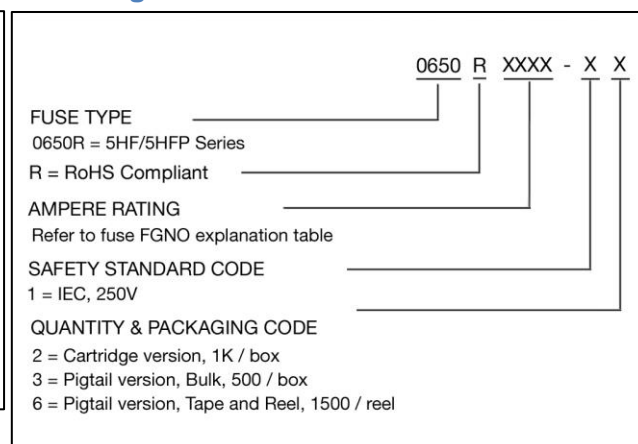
0650 R XXXX - X X

FUSE TYPE
0650R = 5HF/5HFP Series

R = RoHS Compliant

AMPERE RATING
Refer to fuse FGNO explanation table

SAFETY STANDARD CODE
1 = IEC, 250V

QUANTITY & PACKAGING CODE
2 = Cartridge version, 1K / box
3 = Pigtail version, Bulk, 500 / box
6 = Pigtail version, Tape and Reel, 1500 / reel